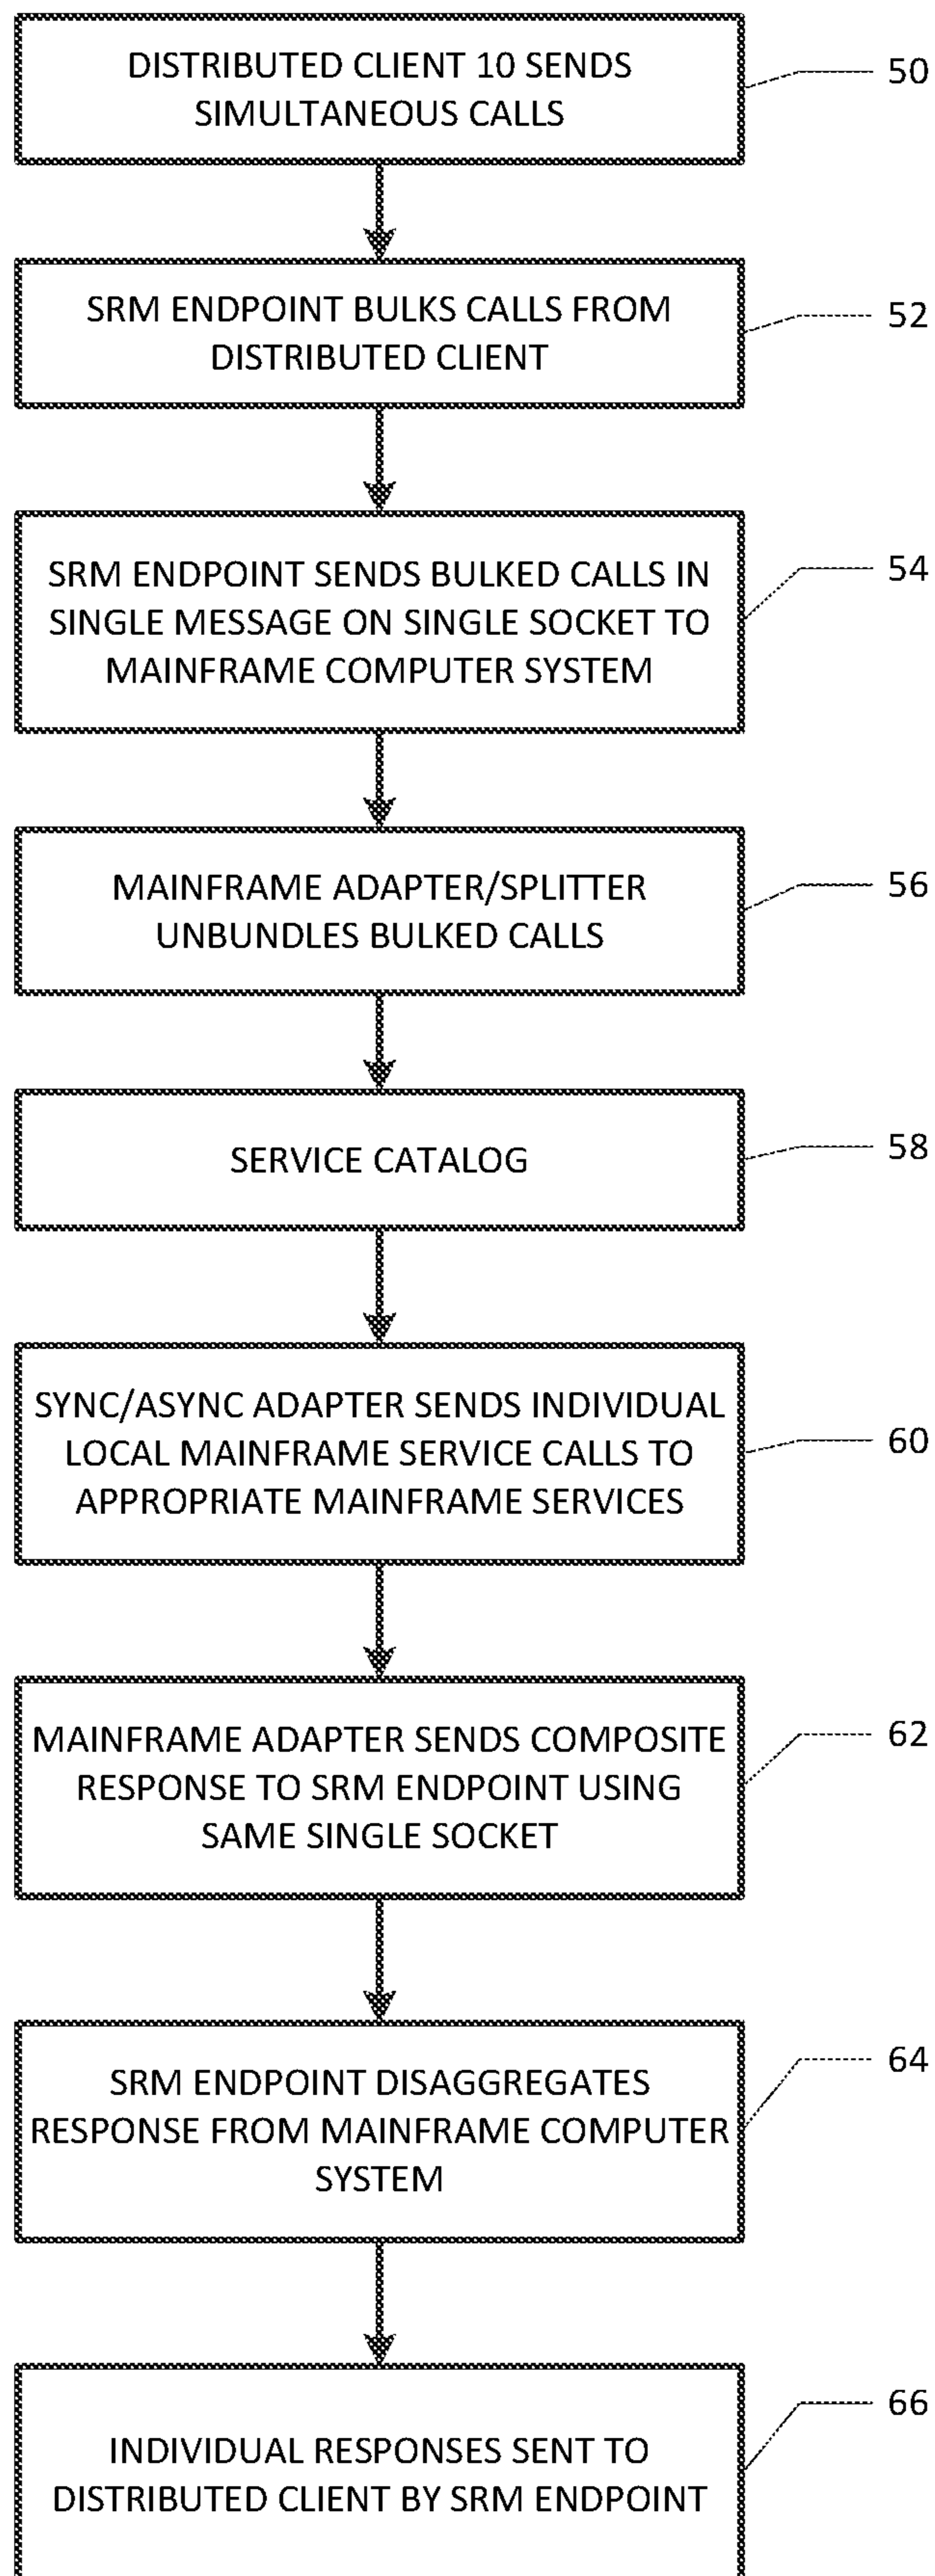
DISTRIBUTED CLIENT 10 SENDS SIMULTANEOUS CALLS

50

SRM ENDPOINT BULKS CALLS FROM DISTRIBUTED CLIENT

52

SRM ENDPOINT SENDS BULKED CALLS IN SINGLE MESSAGE ON SINGLE SOCKET TO MAINFRAME COMPUTER SYSTEM

54

MAINFRAME ADAPTER/SPLITTER UNBUNDLES BULKED CALLS

56

SERVICE CATALOG

58

SYNC/ASYNC ADAPTER SENDS INDIVIDUAL LOCAL MAINFRAME SERVICE CALLS TO APPROPRIATE MAINFRAME SERVICES

60

MAINFRAME ADAPTER SENDS COMPOSITE RESPONSE TO SRM ENDPOINT USING SAME SINGLE SOCKET

62

SRM ENDPOINT DISAGGREGATES RESPONSE FROM MAINFRAME COMPUTER SYSTEM

64

INDIVIDUAL RESPONSES SENT TO DISTRIBUTED CLIENT BY SRM ENDPOINT

66